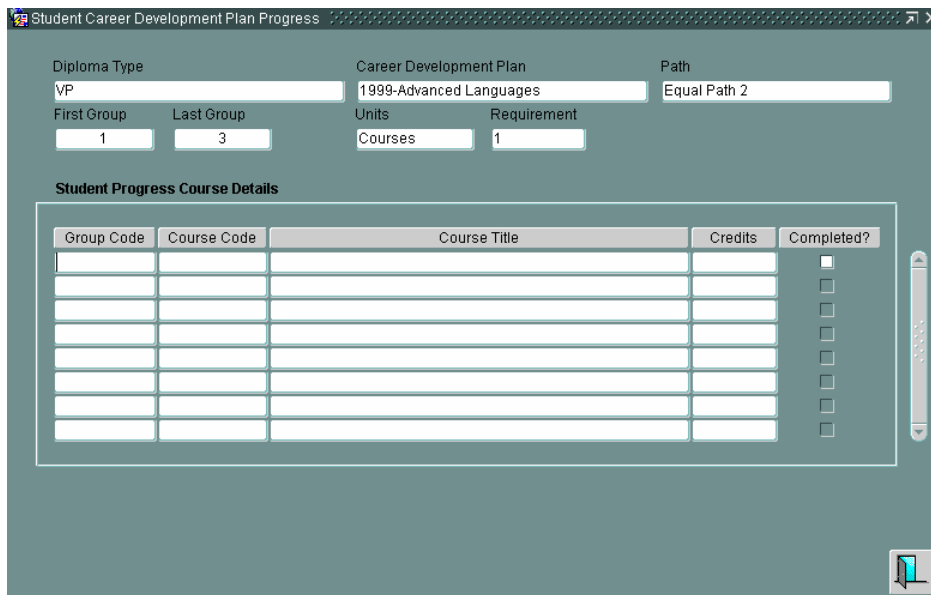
Student Career Development Plan Progress

Diploma Type
VP
Career Development Plan
1999-Advanced Languages
Path
Equal Path 2
First Group
1
Last Group
3
Units
Courses
Requirement
1

Student Progress Course Details

| Group Code | Course Code | Course Title | Credits | Completed? |
|---|---|---|---|---|
| | | | | |
| | | | | |
| | | | | |
| | | | | |
| | | | | |
| | | | | |
| | | | | |
| | | | | |